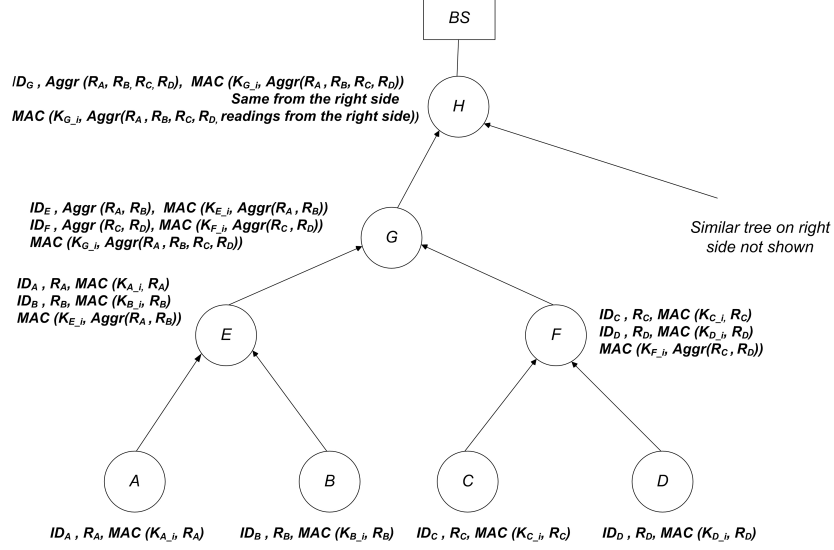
BS

$ID_G$ , Aggr ($R_A$, $R_B$, $R_C$, $R_D$), MAC ($K_{G\_i}$, Aggr($R_A$ , $R_B$, $R_C$, $R_D$))
Same from the right side
MAC ($K_{G\_i}$, Aggr($R_A$ , $R_B$, $R_C$, $R_D$, readings from the right side))

H

$ID_E$ , Aggr ($R_A$, $R_B$), MAC ($K_{E\_i}$, Aggr($R_A$ , $R_B$))
$ID_F$ , Aggr ($R_C$, $R_D$), MAC ($K_{F\_i}$, Aggr($R_C$ , $R_D$))
MAC ($K_{G\_i}$, Aggr($R_A$ , $R_B$, $R_C$, $R_D$))

G

Similar tree on right side not shown

$ID_A$ , $R_A$, MAC ($K_{A\_i}$, $R_A$)
$ID_B$ , $R_B$, MAC ($K_{B\_i}$, $R_B$)
MAC ($K_{E\_i}$, Aggr($R_A$ , $R_B$))

E

$ID_C$ , $R_C$, MAC ($K_{C\_i}$, $R_C$)
$ID_D$ , $R_D$, MAC ($K_{D\_i}$, $R_D$)
MAC ($K_{F\_i}$, Aggr($R_C$ , $R_D$))

F

A

B

C

D

$ID_A$ , $R_A$, MAC ($K_{A\_i}$, $R_A$)

$ID_B$ , $R_B$, MAC ($K_{B\_i}$, $R_B$)

$ID_C$ , $R_C$, MAC ($K_{C\_i}$, $R_C$)

$ID_D$ , $R_D$, MAC ($K_{D\_i}$, $R_D$)